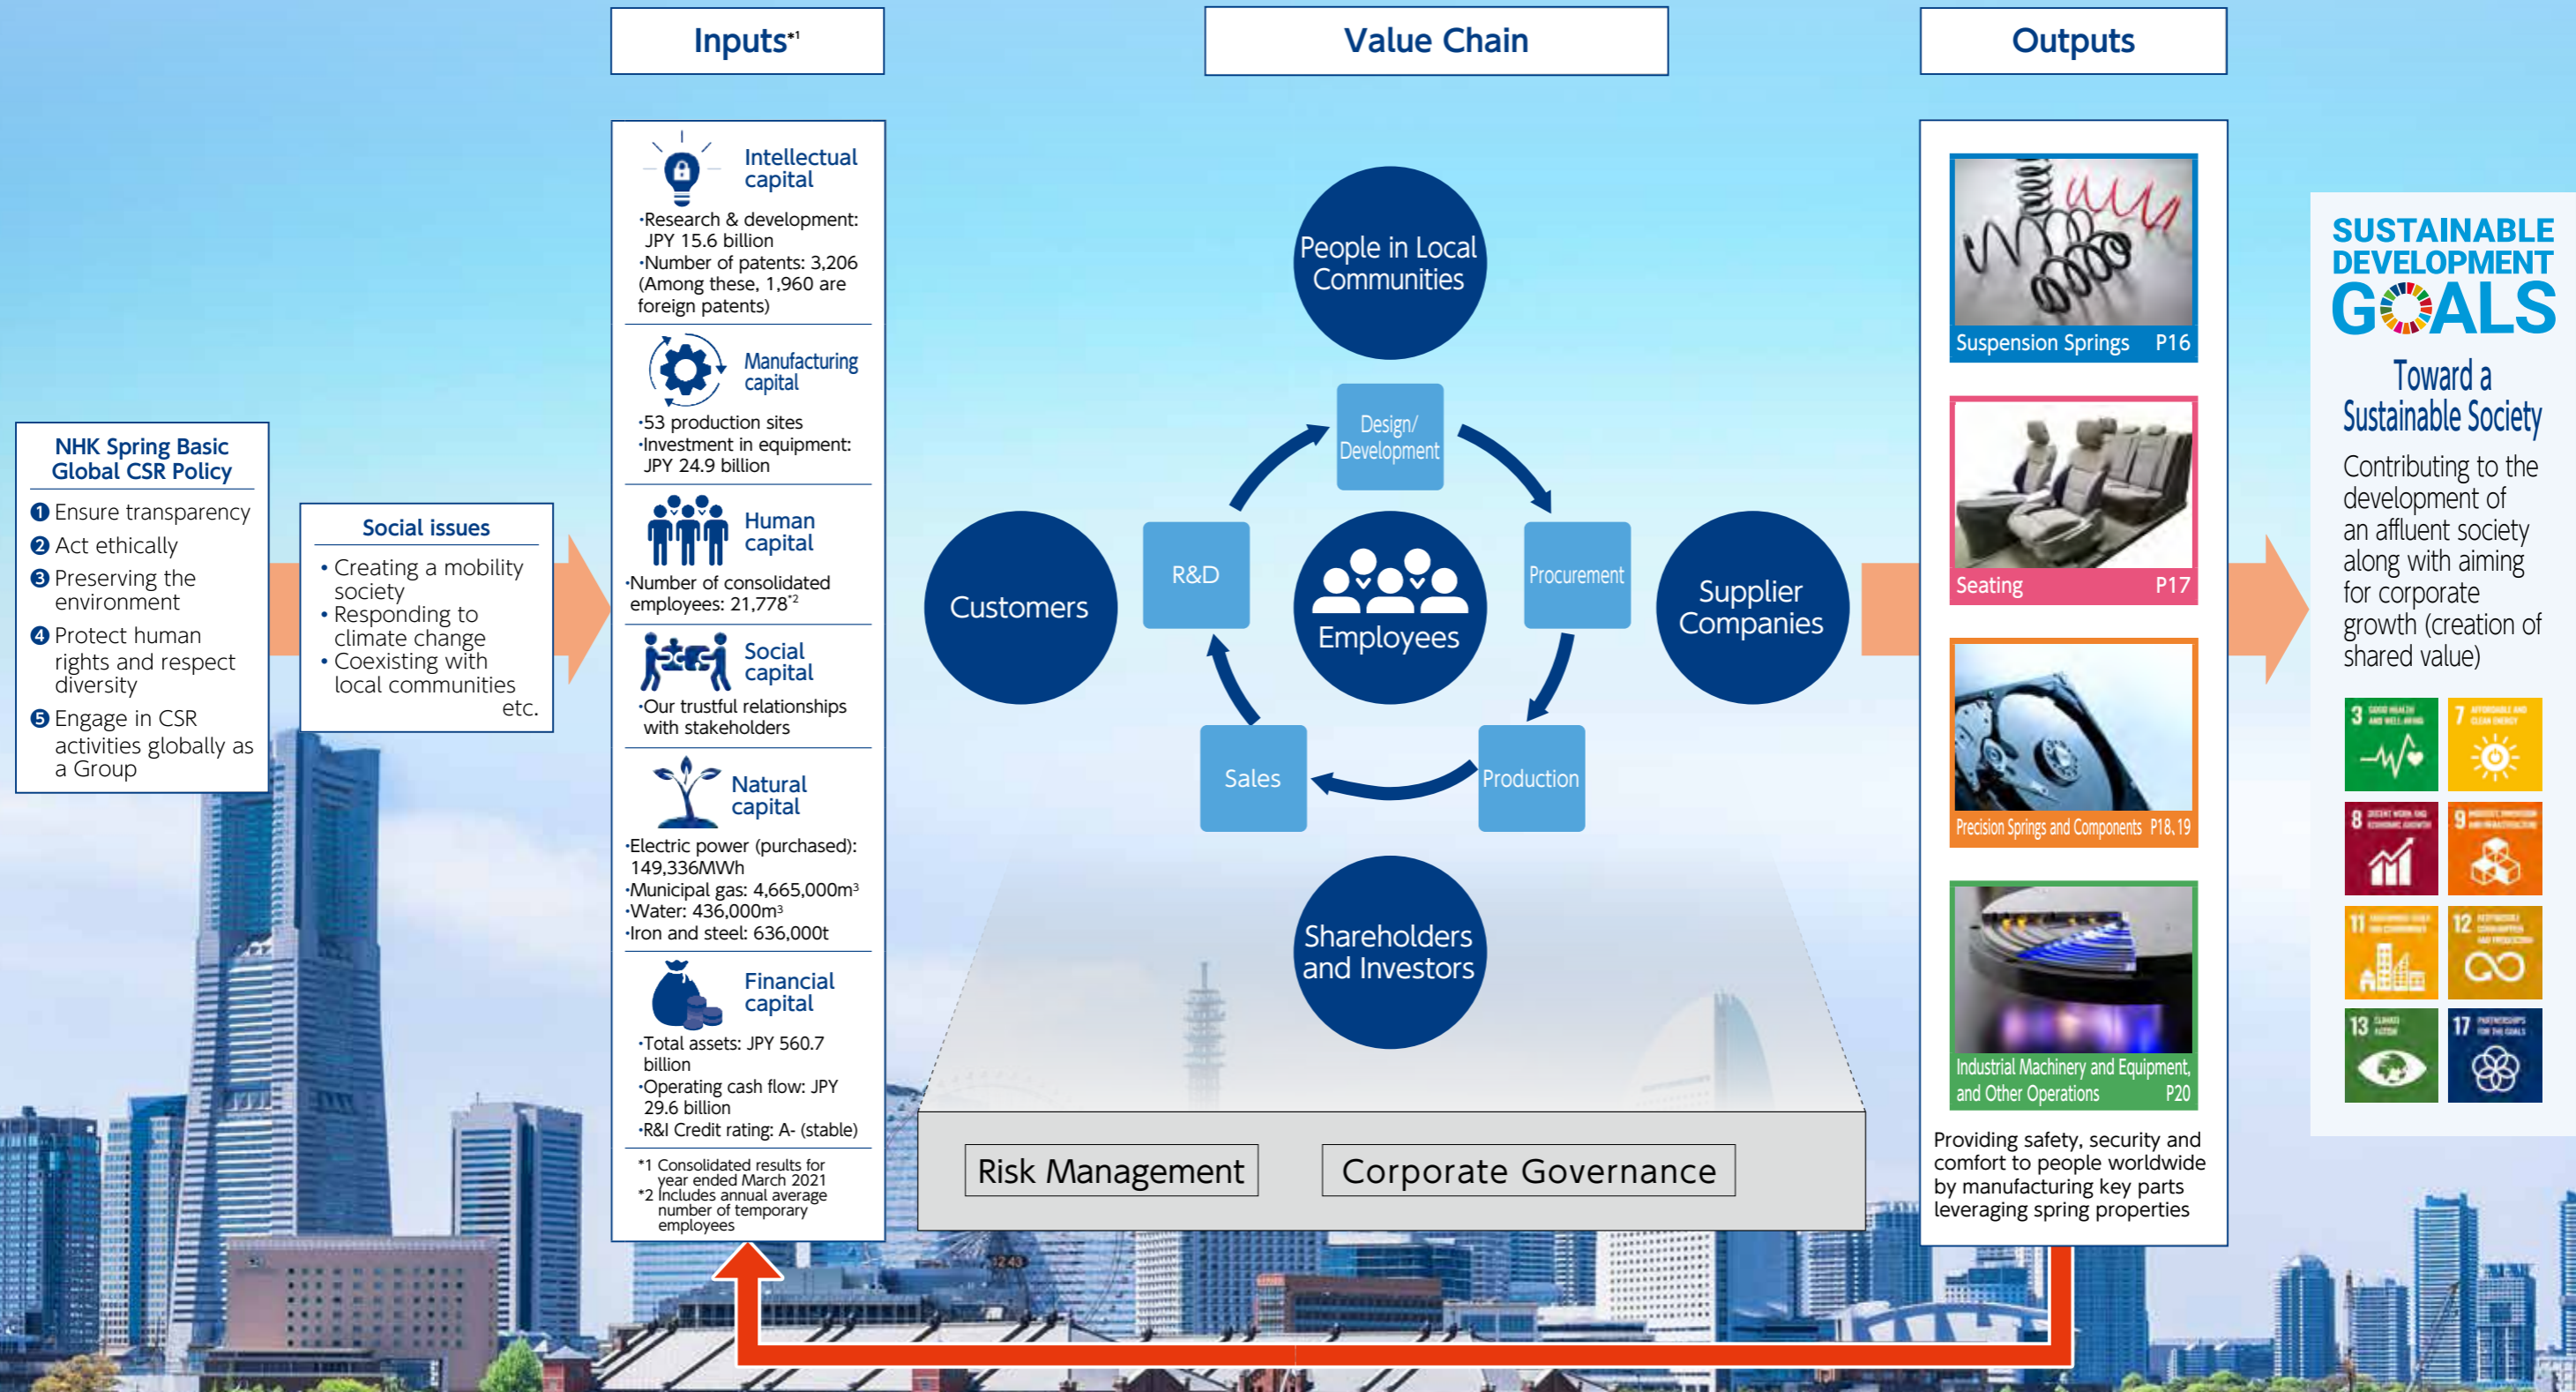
NHK Spring Basic Global CSR Policy

❶ Ensure transparency
❷ Act ethically
❸ Preserving the environment
❹ Protect human rights and respect diversity
❺ Engage in CSR activities globally as a Group

Social issues

• Creating a mobility society
• Responding to climate change
• Coexisting with local communities
etc.

Inputs*1

Intellectual capital

·Research & development: JPY 15.6 billion
·Number of patents: 3,206 (Among these, 1,960 are foreign patents)

Manufacturing capital

·53 production sites
·Investment in equipment: JPY 24.9 billion

Human capital

·Number of consolidated employees: 21,778*2

Social capital

·Our trustful relationships with stakeholders

Natural capital

·Electric power (purchased): 149,336MWh
·Municipal gas: 4,665,000m$^3$
·Water: 436,000m$^3$
·Iron and steel: 636,000t

Financial capital

·Total assets: JPY 560.7 billion
·Operating cash flow: JPY 29.6 billion
·R&I Credit rating: A- (stable)

*1 Consolidated results for year ended March 2021
*2 Includes annual average number of temporary employees

Value Chain

People in Local Communities

Design/ Development

R&D

Procurement

Customers

Employees

Supplier Companies

Sales

Production

Shareholders and Investors

Risk Management

Corporate Governance

Outputs

Suspension Springs P16

Seating P17

Precision Springs and Components P18, 19

Industrial Machinery and Equipment, and Other Operations P20

Providing safety, security and comfort to people worldwide by manufacturing key parts leveraging spring properties

SUSTAINABLE DEVELOPMENT GOALS

Toward a Sustainable Society

Contributing to the development of an affluent society along with aiming for corporate growth (creation of shared value)

3 GOOD HEALTH AND WELL-BEING
7 AFFORDABLE AND CLEAN ENERGY
8 DECENT WORK AND ECONOMIC GROWTH
9 INDUSTRY, INNOVATION AND INFRASTRUCTURE
11 SUSTAINABLE CITIES AND COMMUNITIES
12 RESPONSIBLE CONSUMPTION AND PRODUCTION
13 CLIMATE ACTION
17 PARTNERSHIPS FOR THE GOALS